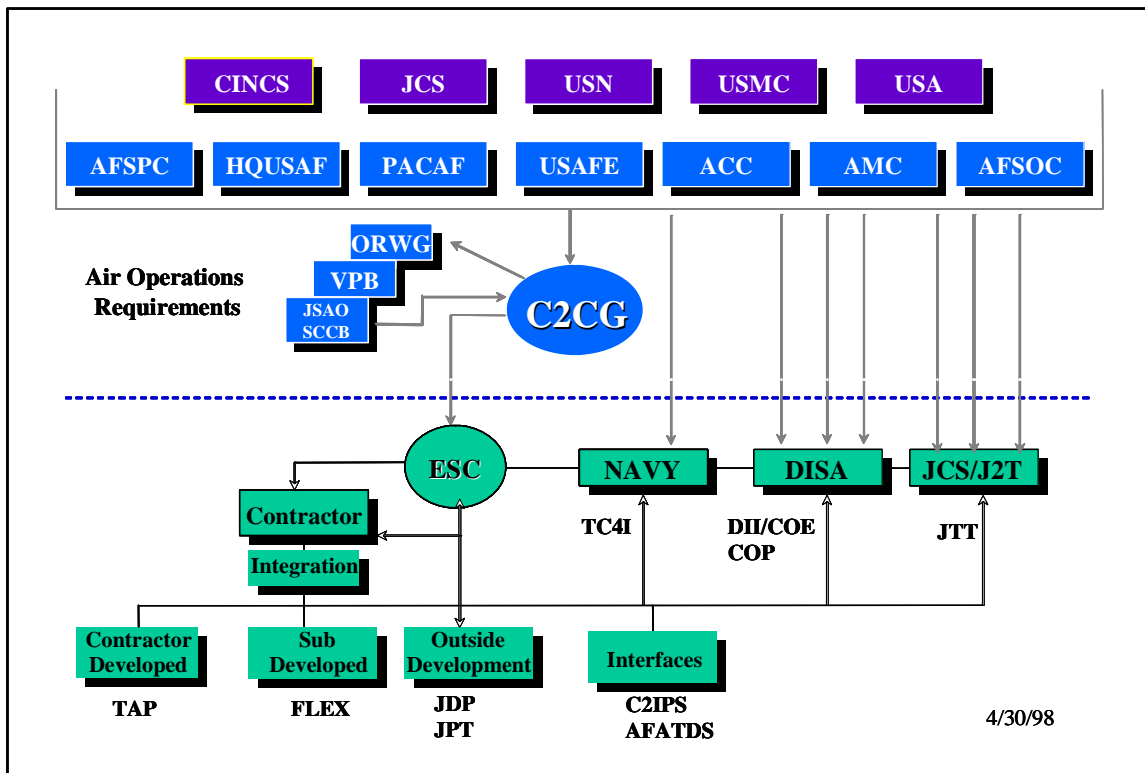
CINCS
JCS
USN
USMC
USA

AFSPC
HQUSAF
PACAF
USAFE
ACC
AMC
AFSOC

ORWG
VPB
JSAO SCCB

Air Operations Requirements

C2CG

ESC
NAVY
DISA
JCS/J2T

Contractor
Integration

TC4I
DII/COE COP
JTT

Contractor Developed
Sub Developed
Outside Development
Interfaces

TAP
FLEX
JDP JPT
C2IPS AFATDS

4/30/98